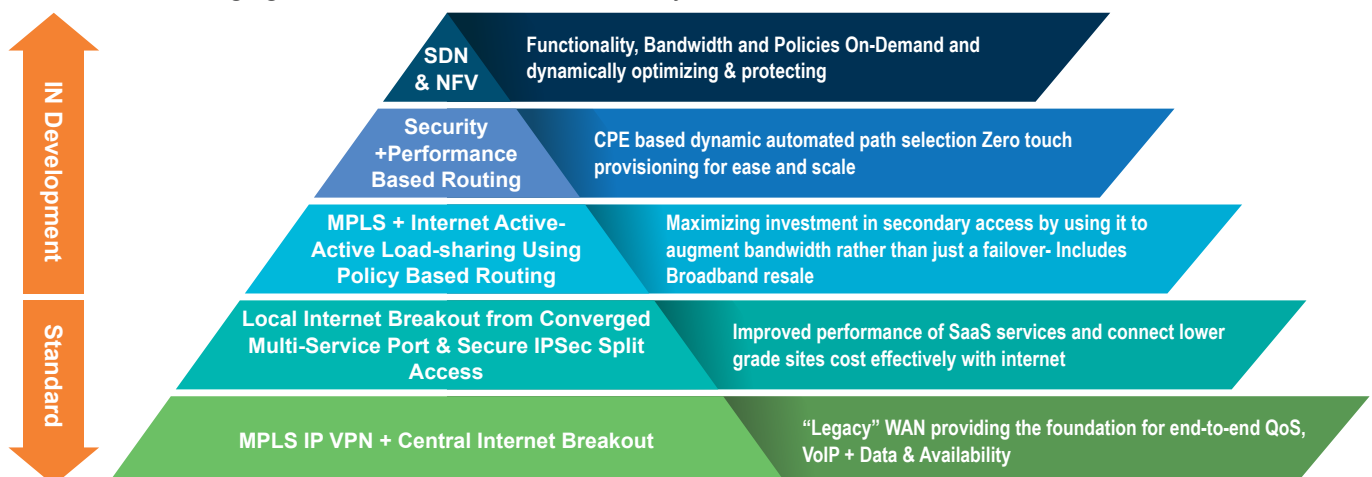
IN Development

Standard

SDN & NFV

Functionality, Bandwidth and Policies On-Demand and dynamically optimizing & protecting

Security +Performance Based Routing

CPE based dynamic automated path selection Zero touch provisioning for ease and scale

MPLS + Internet Active-Active Load-sharing Using Policy Based Routing

Maximizing investment in secondary access by using it to augment bandwidth rather than just a failover- Includes Broadband resale

Local Internet Breakout from Converged Multi-Service Port & Secure IPSec Split Access

Improved performance of SaaS services and connect lower grade sites cost effectively with internet

MPLS IP VPN + Central Internet Breakout

"Legacy" WAN providing the foundation for end-to-end QoS, VoIP + Data & Availability